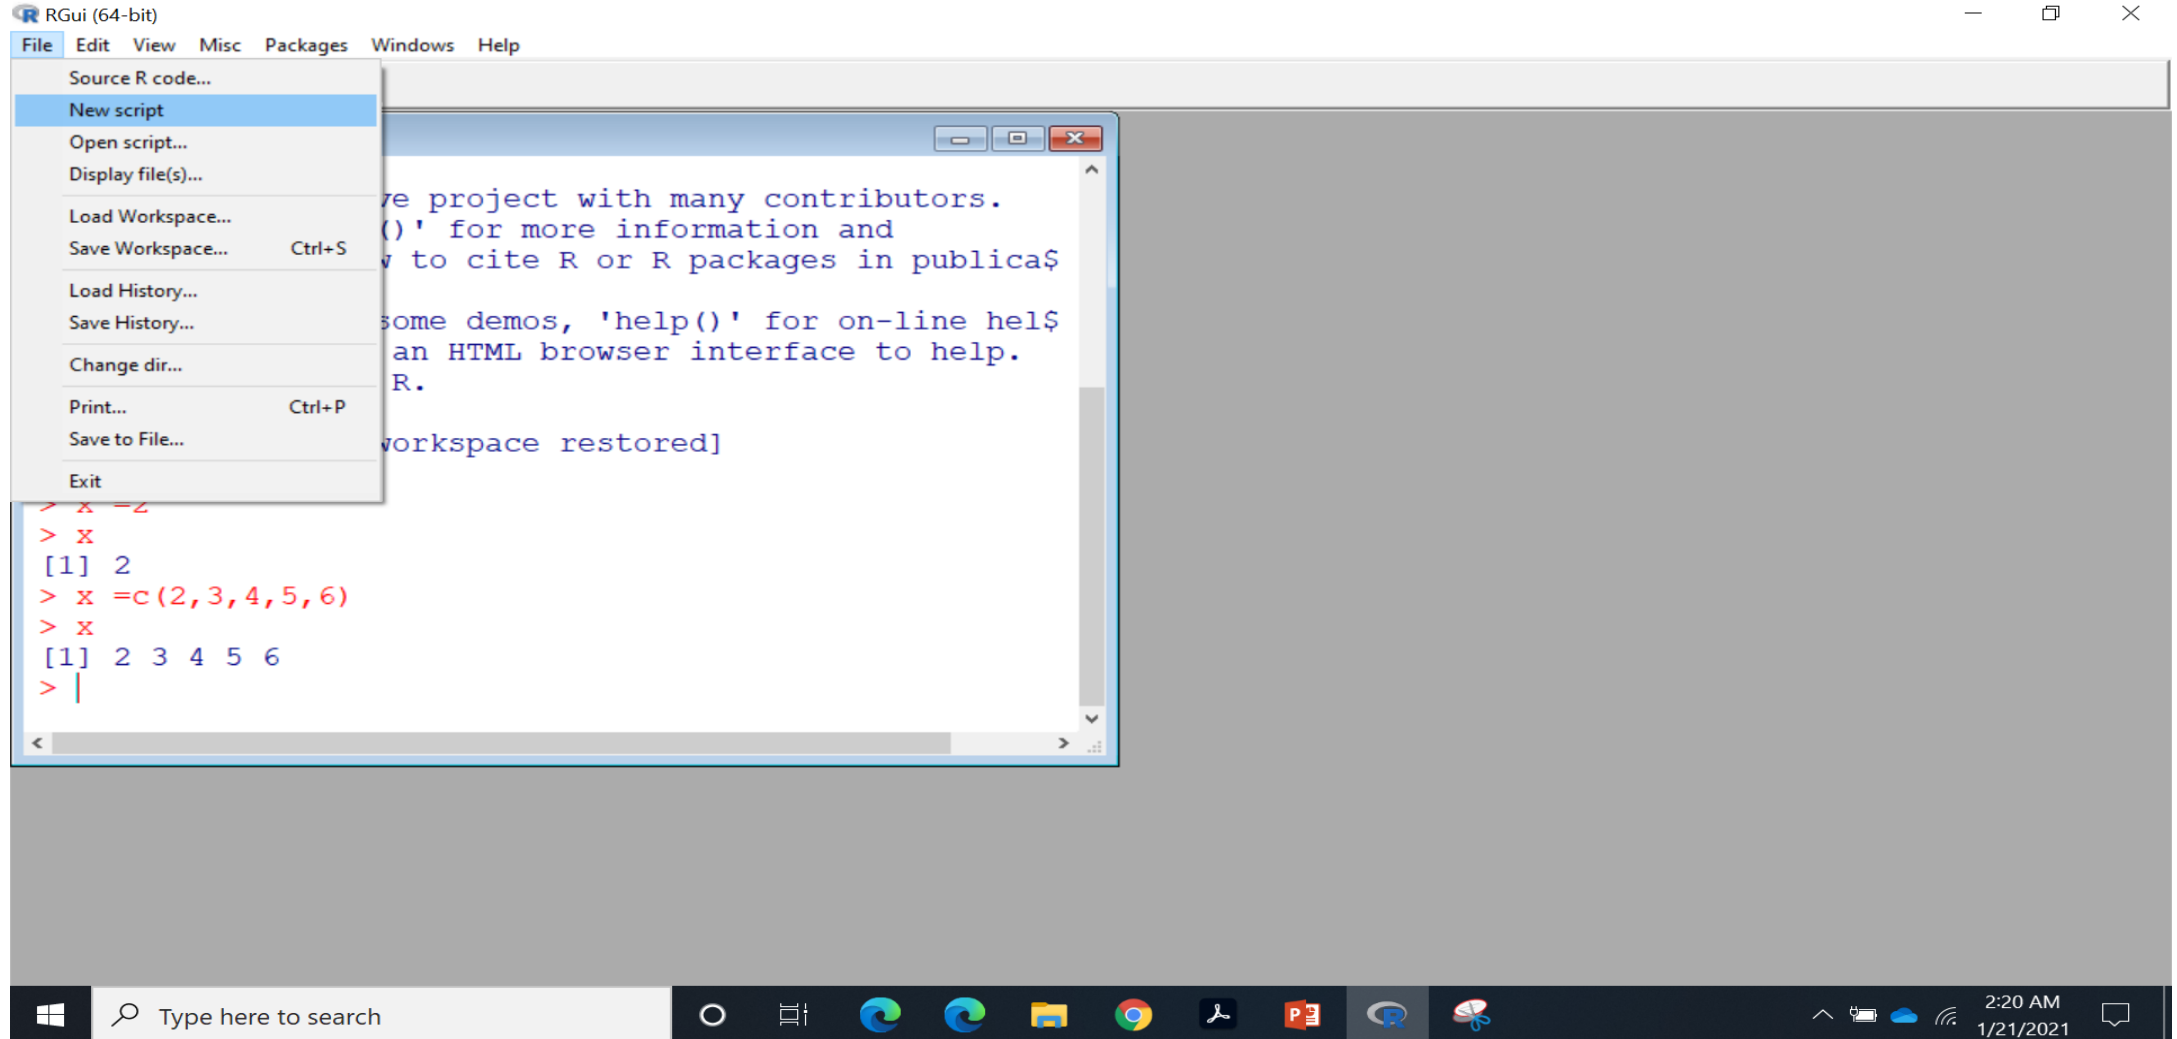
RGui (64-bit)

File Edit View Misc Packages Windows Help

Source R code...
New script
Open script...
Display file(s)...
Load Workspace...
Save Workspace... Ctrl+S
Load History...
Save History...
Change dir...
Print... Ctrl+P
Save to File...
Exit

ve project with many contributors.
()' for more information and
v to cite R or R packages in publica$

some demos, 'help()' for on-line hel$
an HTML browser interface to help.
R.

workspace restored]

> x =2
> x
[1] 2
> x =c(2,3,4,5,6)
> x
[1] 2 3 4 5 6
>

Type here to search

2:20 AM
1/21/2021